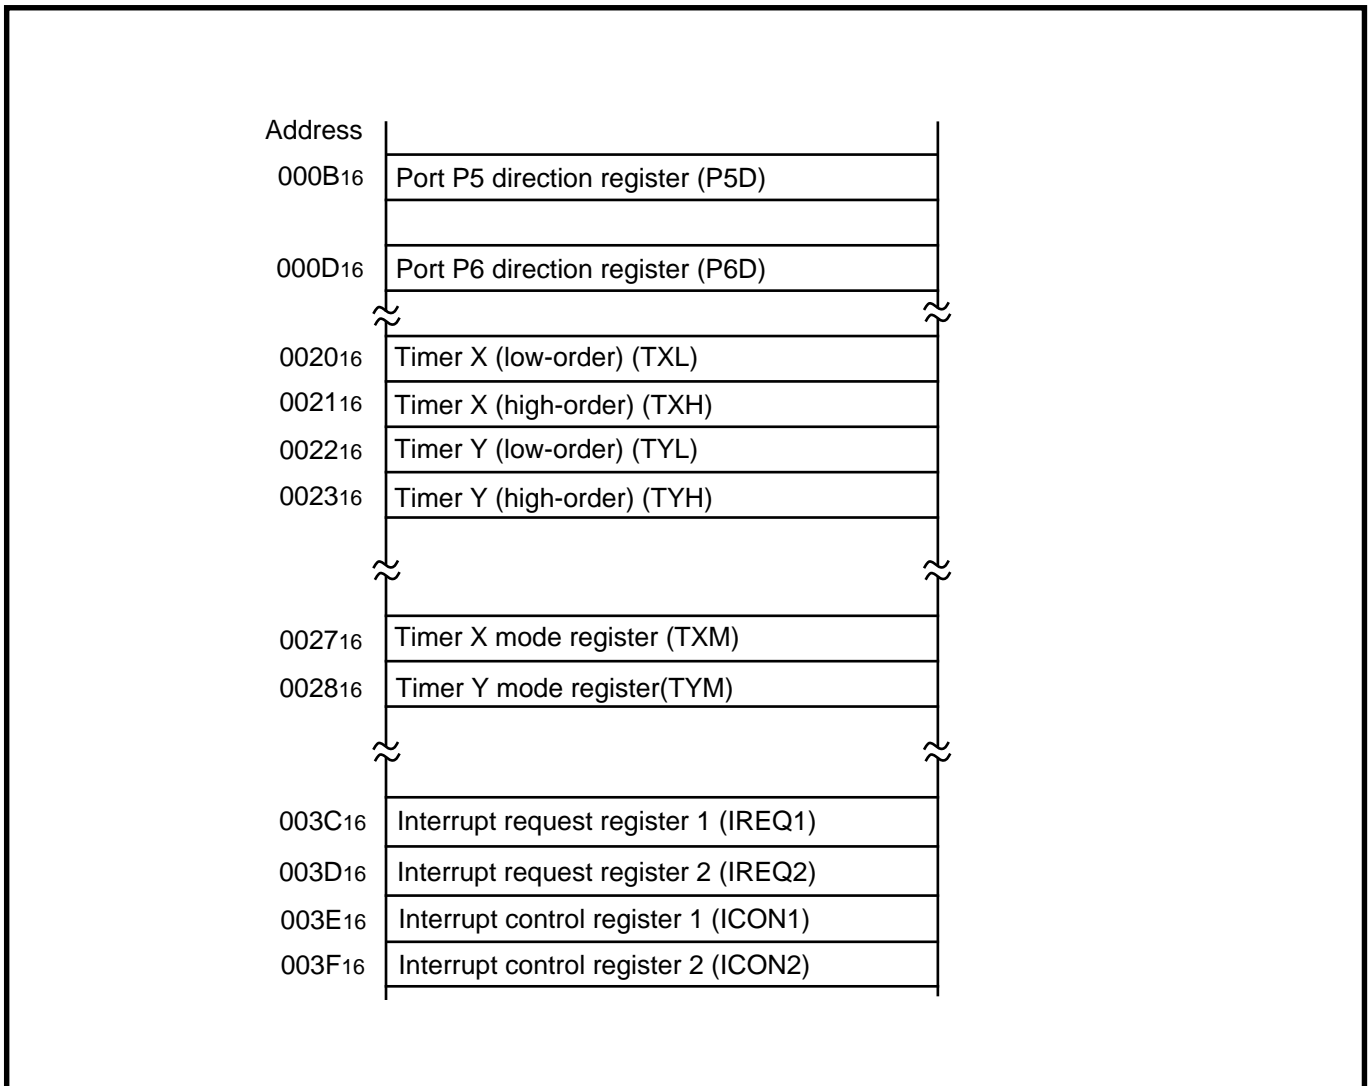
Address

$000B_{16}$ Port P5 direction register (P5D)

$000D_{16}$ Port P6 direction register (P6D)

$0020_{16}$ Timer X (low-order) (TXL)

$0021_{16}$ Timer X (high-order) (TXH)

$0022_{16}$ Timer Y (low-order) (TYL)

$0023_{16}$ Timer Y (high-order) (TYH)

$0027_{16}$ Timer X mode register (TXM)

$0028_{16}$ Timer Y mode register(TYM)

$003C_{16}$ Interrupt request register 1 (IREQ1)

$003D_{16}$ Interrupt request register 2 (IREQ2)

$003E_{16}$ Interrupt control register 1 (ICON1)

$003F_{16}$ Interrupt control register 2 (ICON2)